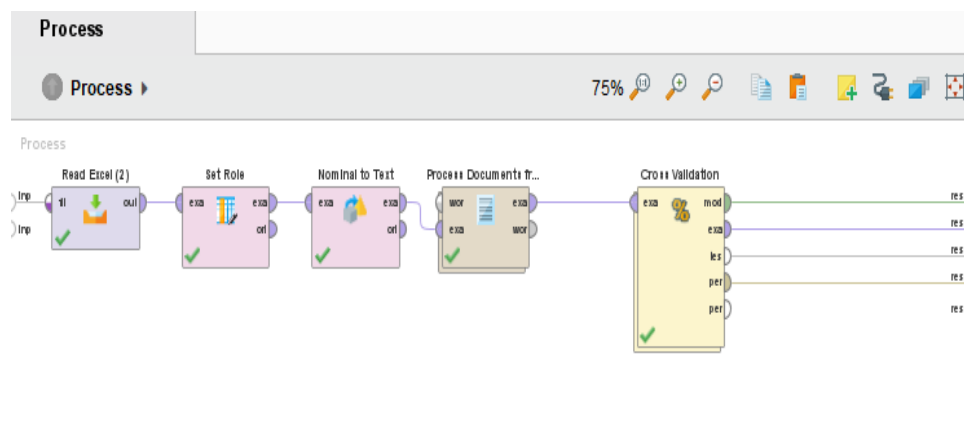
Process

Process ▸

75%

Process

inp
inp

Read Excel (2)
fil
out

Set Role
exa
exa
ori

Nominal to Text
exa
exa
ori

Process Documents fr...
wor
exa
exa
wor

Cross Validation
exa
mod
exa
tes
per
per

res
res
res
res
res